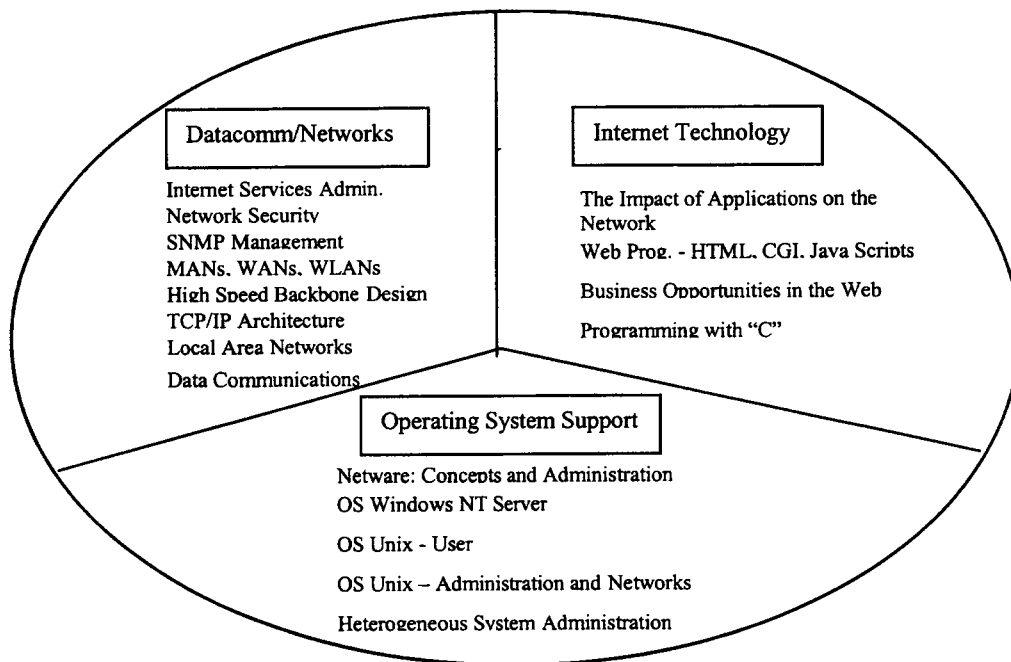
Datacomm/Networks

Internet Services Admin.
Network Security
SNMP Management
MANs, WANs, WLANs
High Speed Backbone Design
TCP/IP Architecture
Local Area Networks
Data Communications

Internet Technology

The Impact of Applications on the Network
Web Prog. - HTML, CGI, Java Scripts
Business Opportunities in the Web
Programming with "C"

Operating System Support

Netware: Concepts and Administration
OS Windows NT Server
OS Unix - User
OS Unix – Administration and Networks
Heterogeneous System Administration